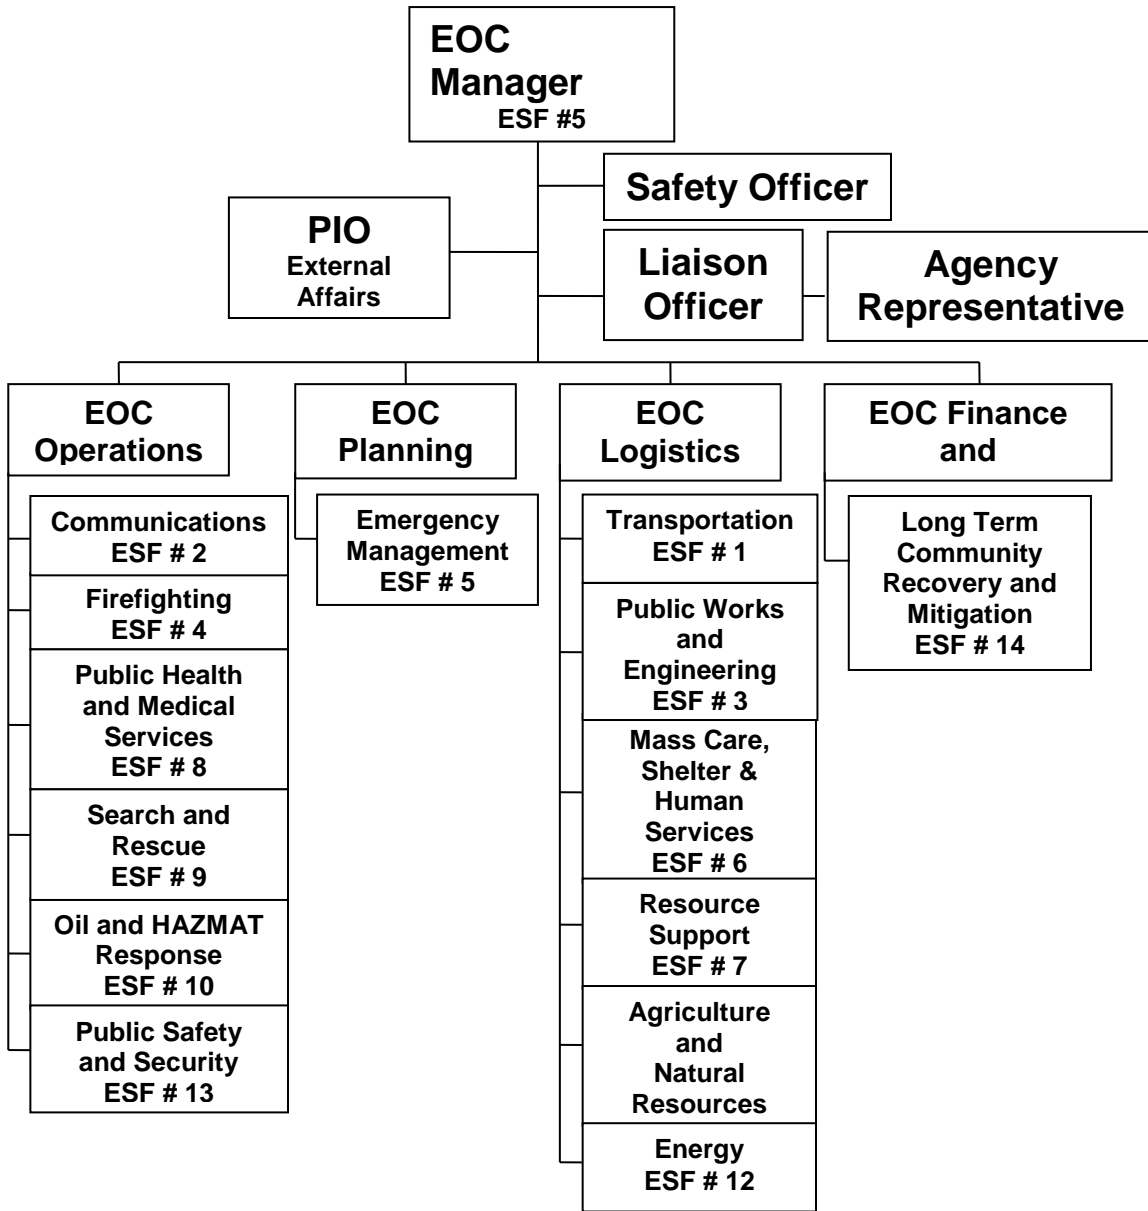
EOC Manager
ESF #5

Safety Officer

PIO
External Affairs

Liaison Officer

Agency Representative

EOC Operations

Communications
ESF # 2

Firefighting
ESF # 4

Public Health and Medical Services
ESF # 8

Search and Rescue
ESF # 9

Oil and HAZMAT Response
ESF # 10

Public Safety and Security
ESF # 13

EOC Planning

Emergency Management
ESF # 5

EOC Logistics

Transportation
ESF # 1

Public Works and Engineering
ESF # 3

Mass Care, Shelter & Human Services
ESF # 6

Resource Support
ESF # 7

Agriculture and Natural Resources

Energy
ESF # 12

EOC Finance and

Long Term Community Recovery and Mitigation
ESF # 14